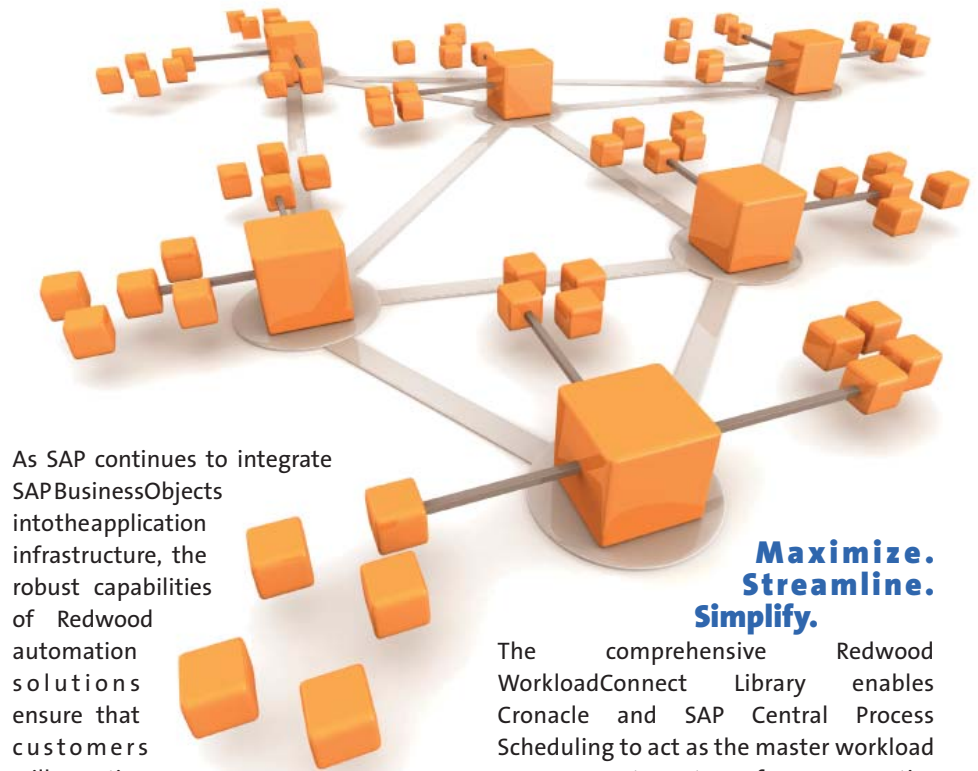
As SAP continues to integrate SAPBusinessObjects intotheapplication infrastructure, the robust capabilities of Redwood automation solutions ensure that customers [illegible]

Maximize. Streamline. Simplify.

The comprehensive Redwood WorkloadConnect Library enables Cronacle and SAP Central Process Scheduling to act as the master workload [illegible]